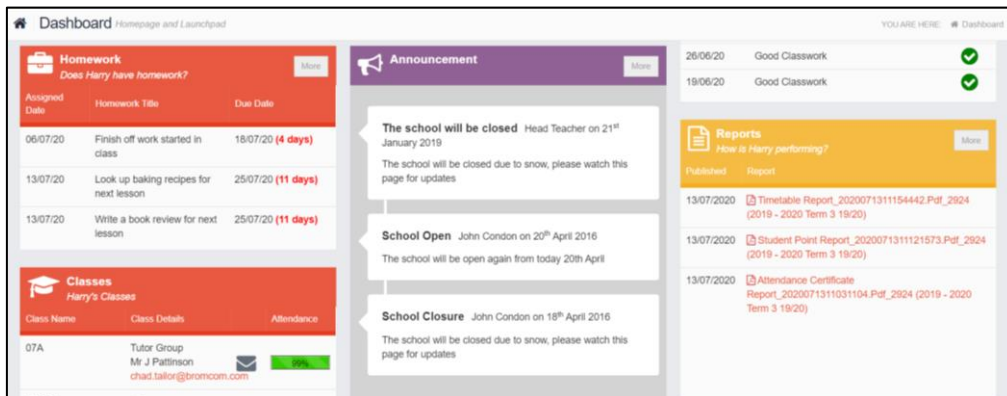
Dashboard Homepage and Launchpad

YOU ARE HERE: Dashboard

Homework
Does Harry have homework?
More

| Assigned Date | Homework Title | Due Date |
|---|---|---|
| 06/07/20 | Finish off work started in class | 18/07/20 (4 days) |
| 13/07/20 | Look up baking recipes for next lesson | 25/07/20 (11 days) |
| 13/07/20 | Write a book review for next lesson | 25/07/20 (11 days) |

Classes
Harry's Classes

| Class Name | Class Details | Attendance |
|---|---|---|
| 07A | Tutor Group Mr J Pattinson chad.tailor@bromcom.com | 99% |

Announcement
More

The school will be closed Head Teacher on 21st January 2019
The school will be closed due to snow, please watch this page for updates

School Open John Condon on 20th April 2016
The school will be open again from today 20th April

School Closure John Condon on 18th April 2016
The school will be closed due to snow, please watch this page for updates

| 26/06/20 | Good Classwork |
|---|---|
| 19/06/20 | Good Classwork |

Reports
How is Harry performing?
More

| Published | Report |
|---|---|
| 13/07/2020 | Timetable Report_2020071311154442.Pdf_2924 (2019 - 2020 Term 3 19/20) |
| 13/07/2020 | Student Point Report_2020071311121573.Pdf_2924 (2019 - 2020 Term 3 19/20) |
| 13/07/2020 | Attendance Certificate Report_2020071311031104.Pdf_2924 (2019 - 2020 Term 3 19/20) |